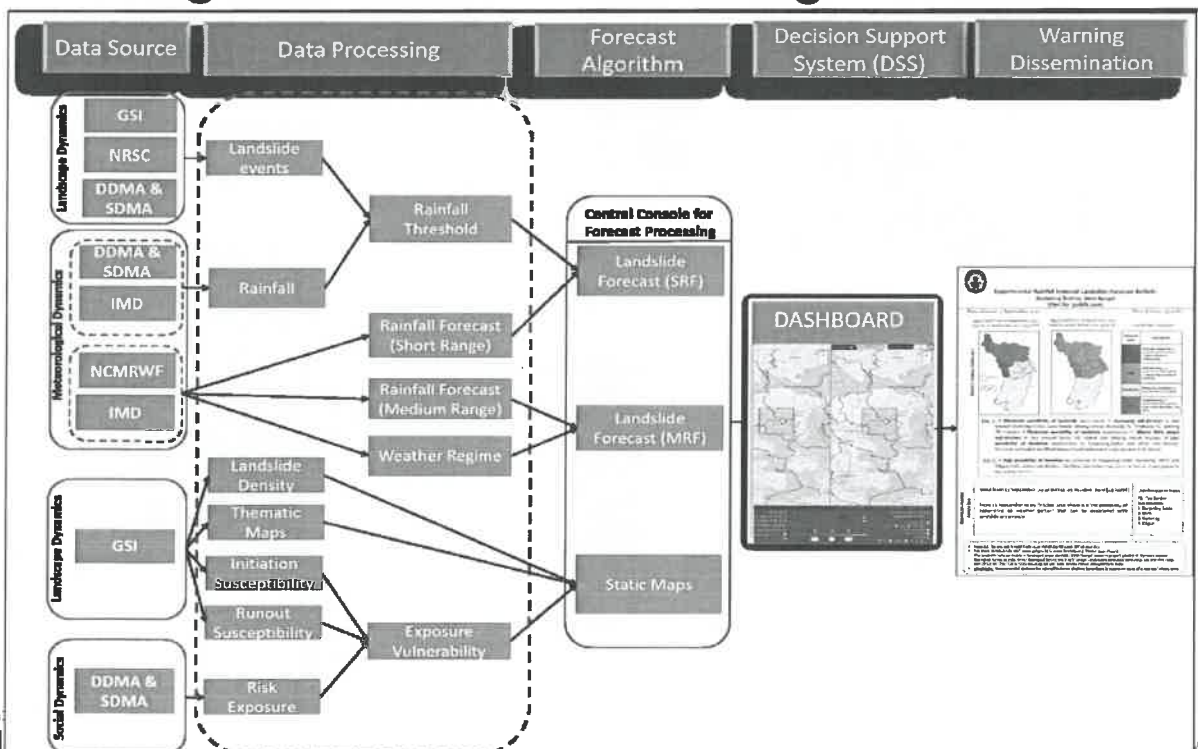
Data Source

Data Processing

Forecast Algorithm

Decision Support System (DSS)

Warning Dissemination

Landscape Dynamics

GSI

NRSC

DDMA & SDMA

Meteorological Dynamics

DDMA & SDMA

IMD

NCMRWF

IMD

Landscape Dynamics

GSI

Social Dynamics

DDMA & SDMA

Landslide events

Rainfall

Rainfall Threshold

Rainfall Forecast (Short Range)

Rainfall Forecast (Medium Range)

Weather Regime

Landslide Density

Thematic Maps

Initiation Susceptibility

Runout Susceptibility

Exposure Vulnerability

Risk Exposure

Central Console for Forecast Processing

Landslide Forecast (SRF)

Landslide Forecast (MRF)

Static Maps

DASHBOARD

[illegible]